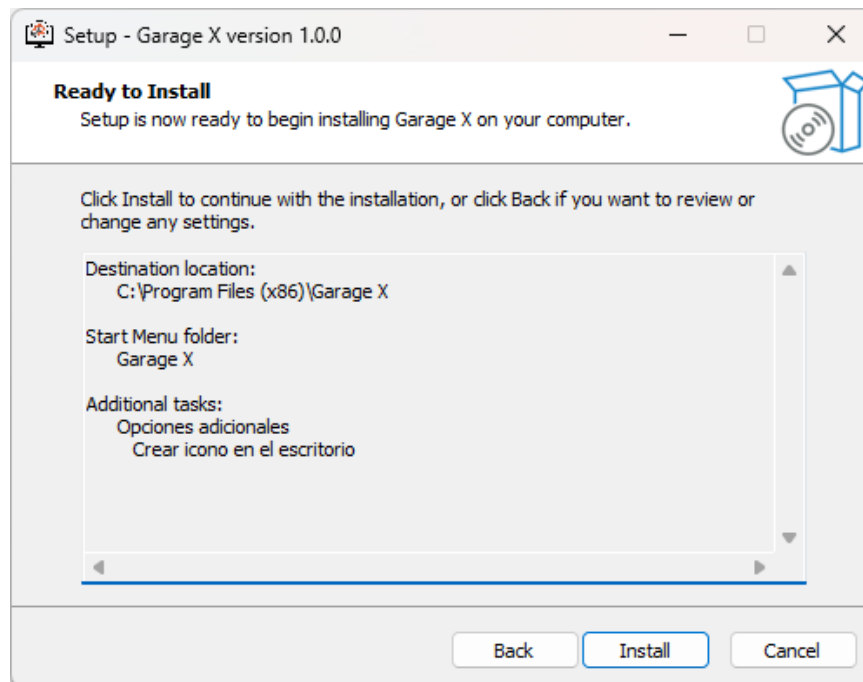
Setup - Garage X version 1.0.0

Ready to Install
Setup is now ready to begin installing Garage X on your computer.

Click Install to continue with the installation, or click Back if you want to review or change any settings.

Destination location:
C:\Program Files (x86)\Garage X

Start Menu folder:
Garage X

Additional tasks:
Opciones adicionales
Crear icono en el escritorio

Back
Install
Cancel